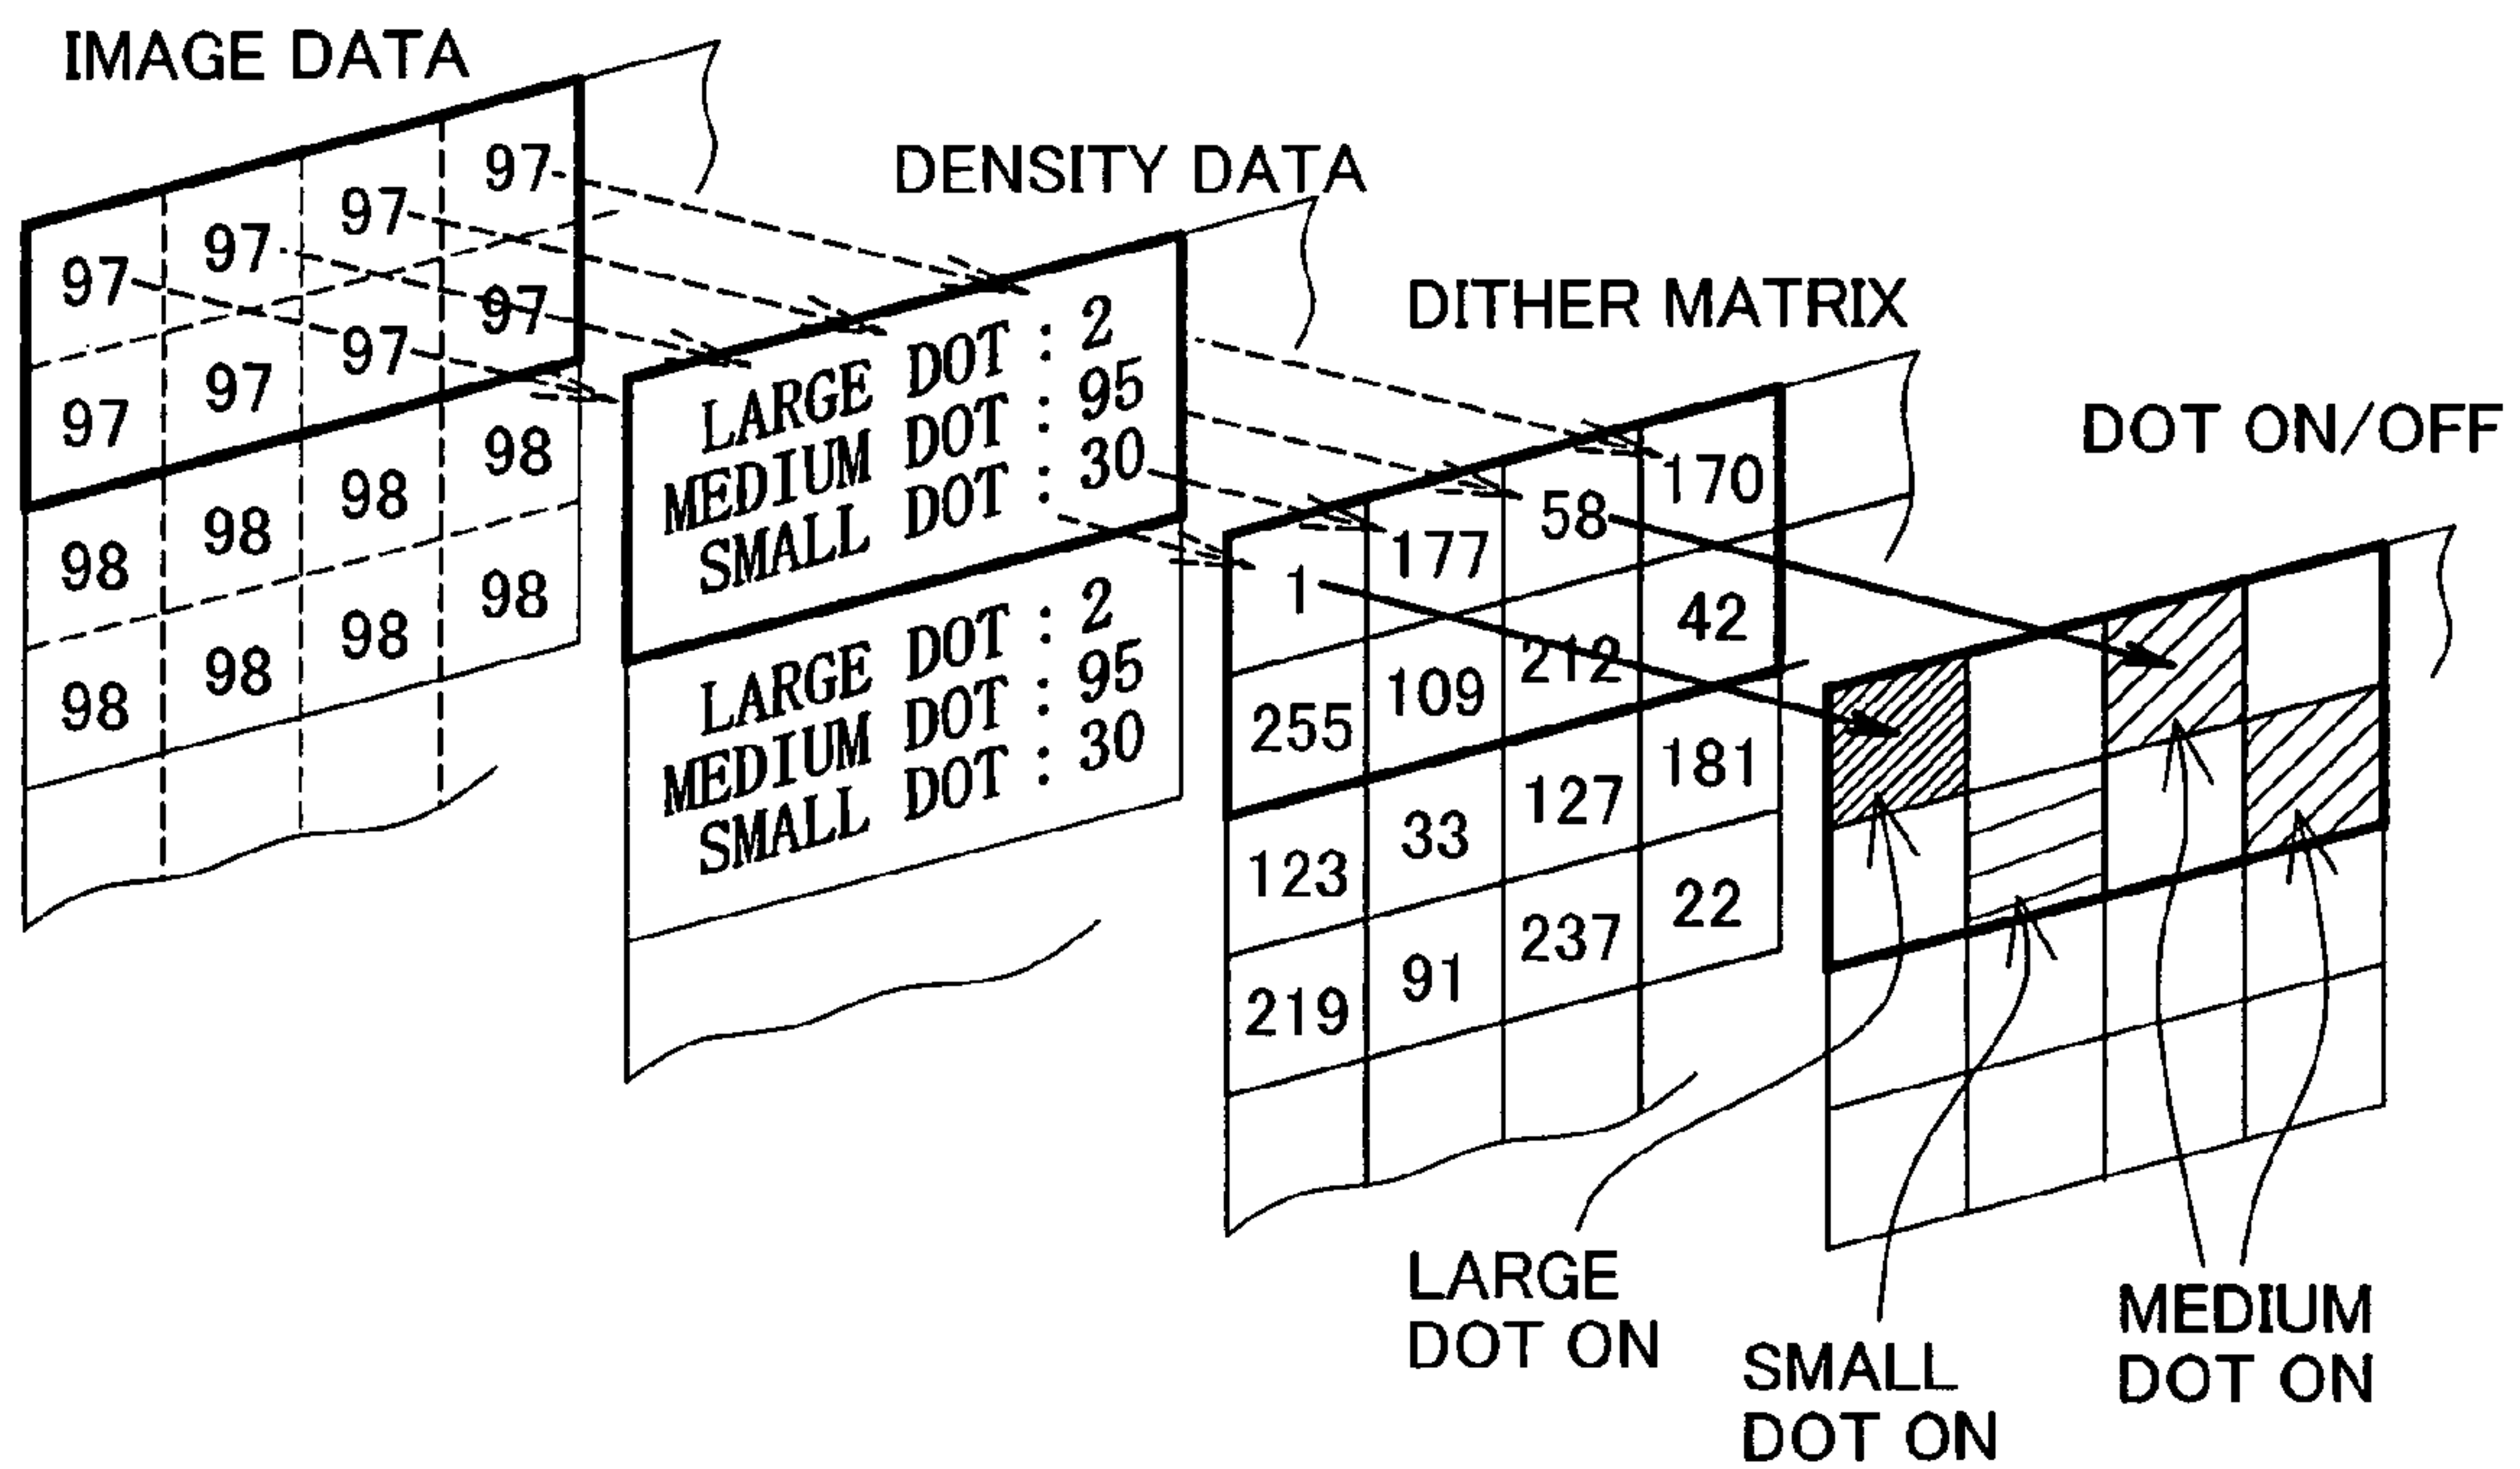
IMAGE DATA

| 97 | 97 | 97 | 97 |
|---|---|---|---|
| 97 | 97 | 97 | 97 |
| 98 | 98 | 98 | 98 |
| 98 | 98 | 98 | 98 |

DENSITY DATA

LARGE DOT : 2
MEDIUM DOT : 95
SMALL DOT : 30

LARGE DOT : 2
MEDIUM DOT : 95
SMALL DOT : 30

DITHER MATRIX

| 1 | 177 | 58 | 170 |
|---|---|---|---|
| 255 | 109 | 212 | 42 |
| 123 | 33 | 127 | 181 |
| 219 | 91 | 237 | 22 |

DOT ON/OFF

LARGE DOT ON

SMALL DOT ON

MEDIUM DOT ON